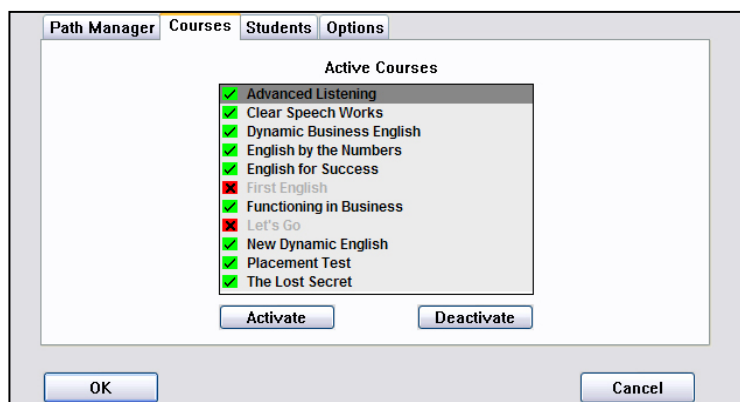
Path Manager | Courses | Students | Options

Active Courses

Advanced Listening
Clear Speech Works
Dynamic Business English
English by the Numbers
English for Success
First English
Functioning in Business
Let's Go
New Dynamic English
Placement Test
The Lost Secret

Activate
Deactivate

OK
Cancel